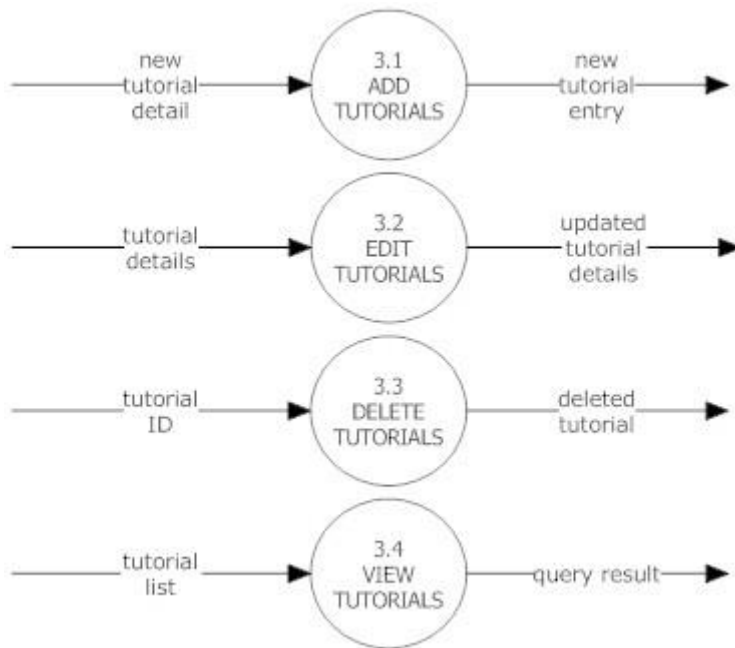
new tutorial detail

3.1
ADD
TUTORIALS

new tutorial entry

tutorial details

3.2
EDIT
TUTORIALS

updated tutorial details

tutorial ID

3.3
DELETE
TUTORIALS

deleted tutorial

tutorial list

3.4
VIEW
TUTORIALS

query result